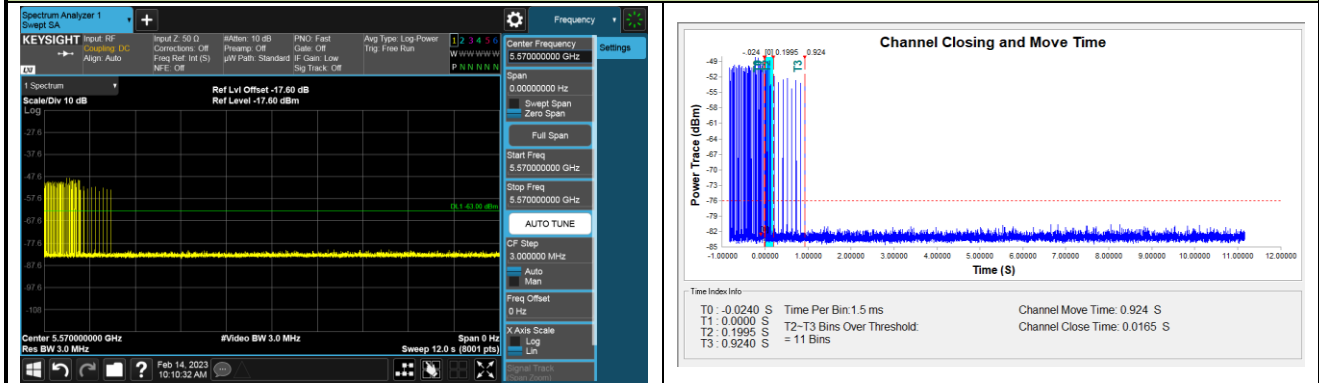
Spectrum Analyzer 1
Swept SA

Frequency

KEYSIGHT Input: RF Coupling: DC Align: Auto
Input Z: 50 Ω Corrections: Off Freq Ref: Int (S) NFE: Off
#Atten: 10 dB Preamp: Off µW Path: Standard
PNO: Fast Gate: Off IF Gain: Low Sig Track: Off
Avg Type: Log-Power Trig: Free Run
1 2 3 4 5 6
W W W W W W
P N N N N N

1 Spectrum
Scale/Div 10 dB
Log
Ref Lvl Offset -17.60 dB
Ref Level -17.60 dBm

-27.6
-37.6
-47.6
-57.6
-67.6
-77.6
-87.6
-97.6
-108

DL1 -63.00 dBm

Center 5.570000000 GHz
Res BW 3.0 MHz
#Video BW 3.0 MHz
Span 0 Hz
Sweep 12.0 s (8001 pts)

Feb 14, 2023
10:10:32 AM

Center Frequency
5.570000000 GHz
Settings
Span
0.00000000 Hz
Swept Span
Zero Span
Full Span
Start Freq
5.570000000 GHz
Stop Freq
5.570000000 GHz
AUTO TUNE
CF Step
3.000000 MHz
Auto
Man
Freq Offset
0 Hz
X Axis Scale
Log
Lin
Signal Track
(Span Zoom)

Channel Closing and Move Time

-.024 0 0.1995 0.924
T0 T1 T2 T3

Power Trace (dBm)
-49
-52
-55
-58
-61
-64
-67
-70
-73
-76
-79
-82
-85
-1.00000 0.00000 1.00000 2.00000 3.00000 4.00000 5.00000 6.00000 7.00000 8.00000 9.00000 10.00000 11.00000 12.00000
Time (S)

Time Index Info
T0 : -0.0240 S
T1 : 0.0000 S
T2 : 0.1995 S
T3 : 0.9240 S
Time Per Bin:1.5 ms
T2~T3 Bins Over Threshold:
= 11 Bins
Channel Move Time: 0.924 S
Channel Close Time: 0.0165 S